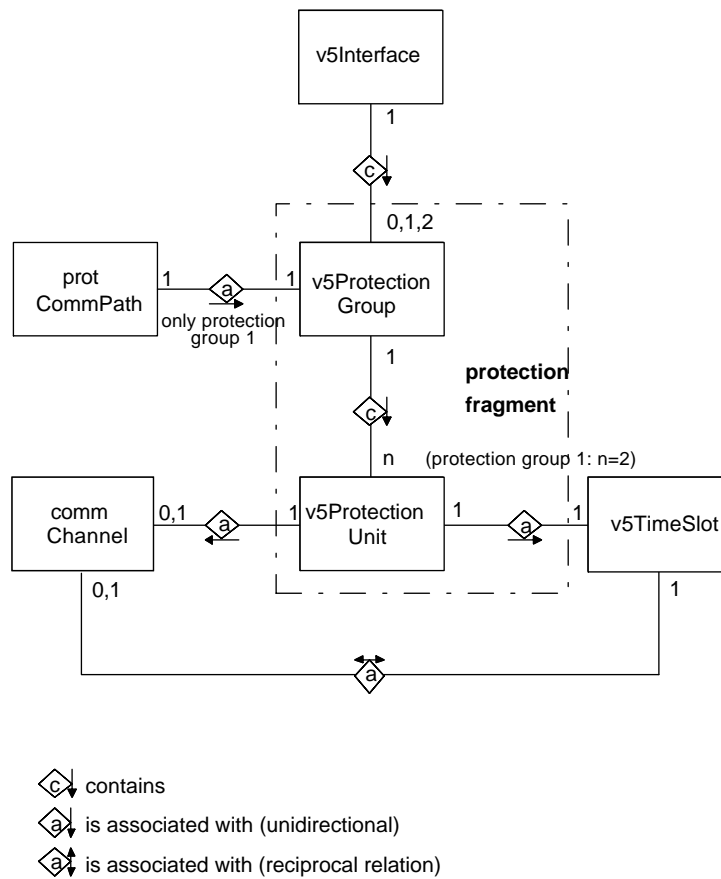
v5Interface

1

c

0,1,2

prot CommPath

1

a

1

v5Protection Group

only protection group 1

1

protection fragment

c

n

(protection group 1: n=2)

comm Channel

0,1

a

1

v5Protection Unit

1

a

1

v5TimeSlot

0,1

1

a

c contains

a is associated with (unidirectional)

a is associated with (reciprocal relation)